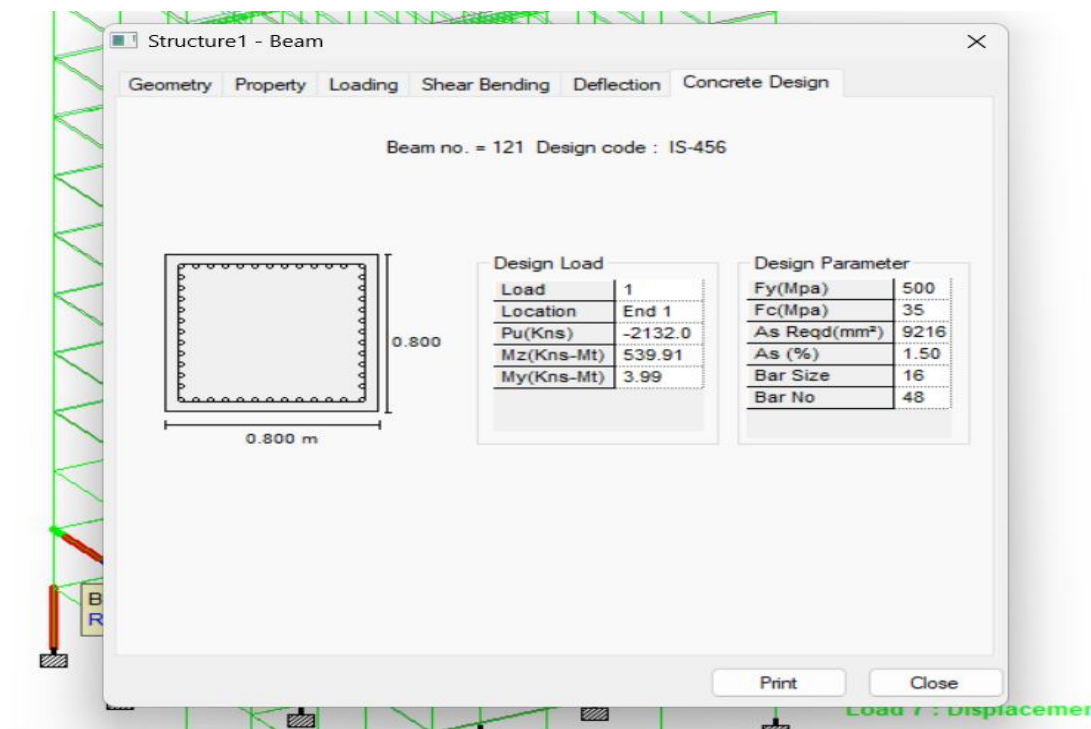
Structure1 - Beam

Geometry Property Loading Shear Bending Deflection Concrete Design

Beam no. = 121 Design code : IS-456

0.800

0.800 m

Design Load

| Load | 1 |
|---|---|
| Location | End 1 |
| Pu(Kns) | -2132.0 |
| Mz(Kns-Mt) | 539.91 |
| My(Kns-Mt) | 3.99 |

Design Parameter

| Fy(Mpa) | 500 |
|---|---|
| Fc(Mpa) | 35 |
| As Reqd(mm²) | 9216 |
| As (%) | 1.50 |
| Bar Size | 16 |
| Bar No | 48 |

Print Close

B
R

Load 7 : Displacemer